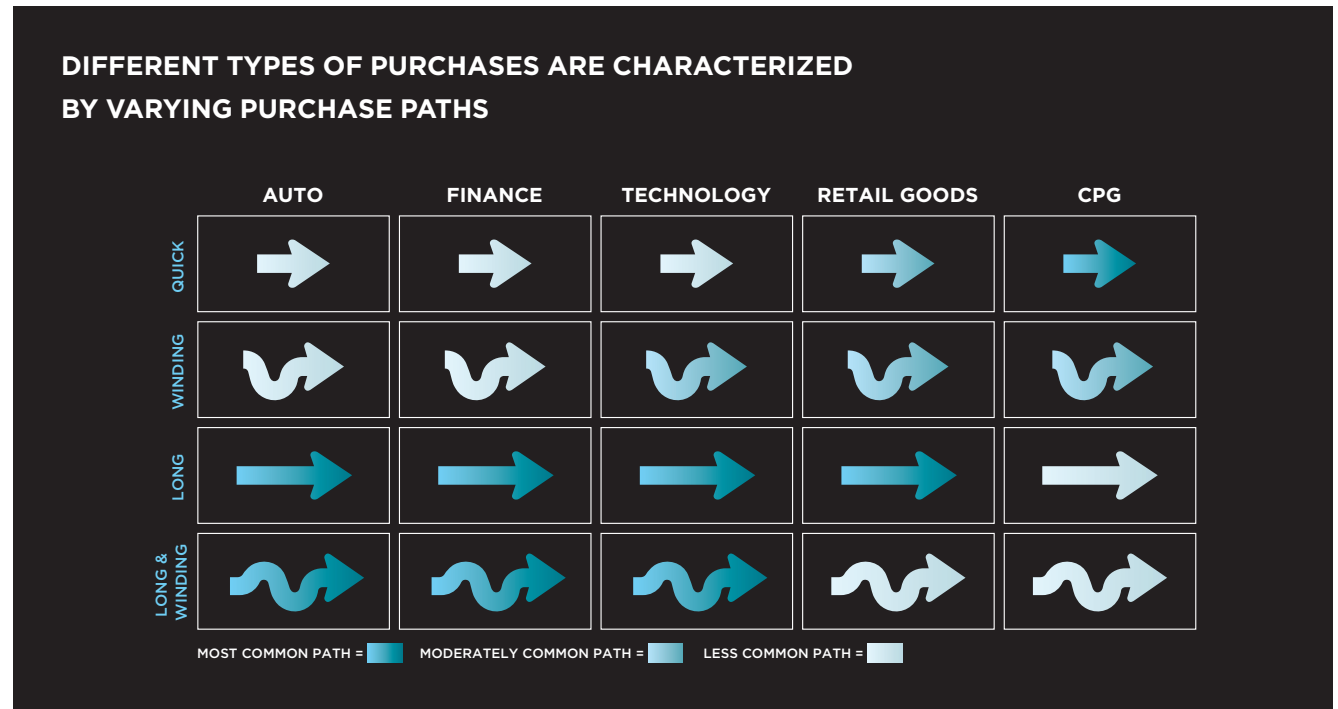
DIFFERENT TYPES OF PURCHASES ARE CHARACTERIZED BY VARYING PURCHASE PATHS

| | AUTO | FINANCE | TECHNOLOGY | RETAIL GOODS | CPG |
|---|---|---|---|---|---|
| QUICK | | | | | |
| WINDING | | | | | |
| LONG | | | | | |
| LONG & WINDING | | | | | |

MOST COMMON PATH = MODERATELY COMMON PATH = LESS COMMON PATH =